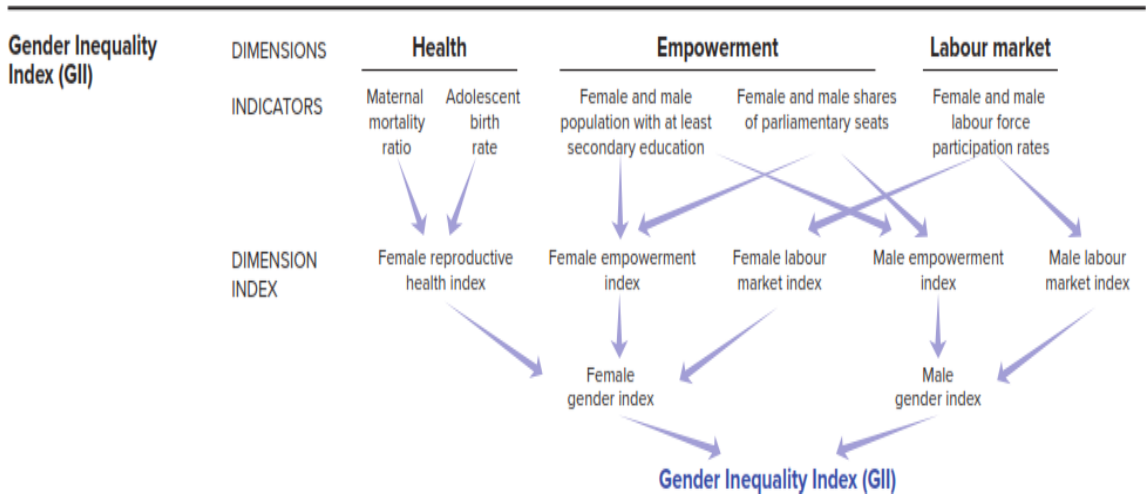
Gender Inequality Index (GII)

DIMENSIONS

Health

Empowerment

Labour market

INDICATORS

Maternal mortality ratio

Adolescent birth rate

Female and male population with at least secondary education

Female and male shares of parliamentary seats

Female and male labour force participation rates

DIMENSION INDEX

Female reproductive health index

Female empowerment index

Female labour market index

Male empowerment index

Male labour market index

Female gender index

Male gender index

Gender Inequality Index (GII)